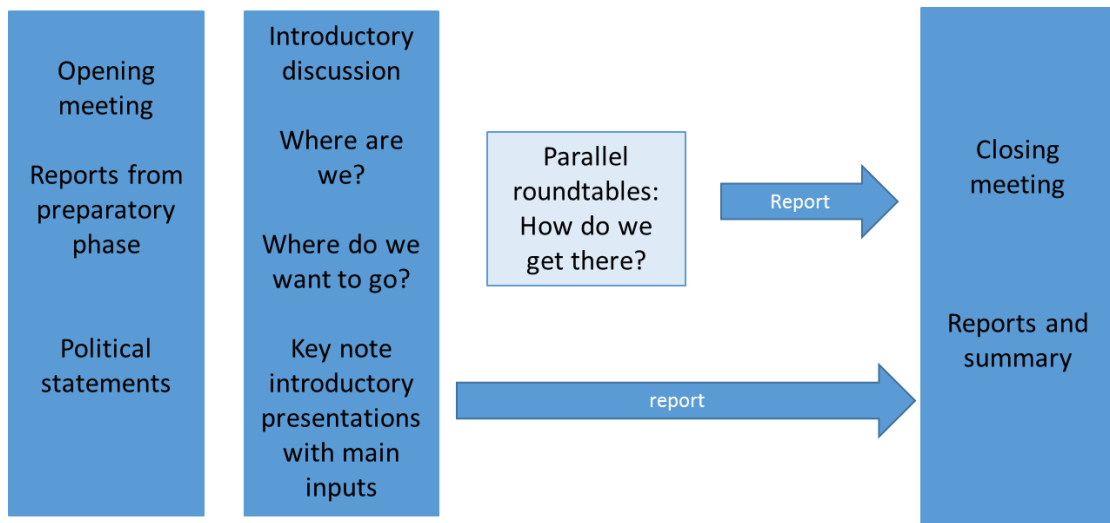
Opening meeting

Reports from preparatory phase

Political statements

Introductory discussion

Where are we?

Where do we want to go?

Key note introductory presentations with main inputs

Parallel roundtables: How do we get there?

Report

report

Closing meeting

Reports and summary